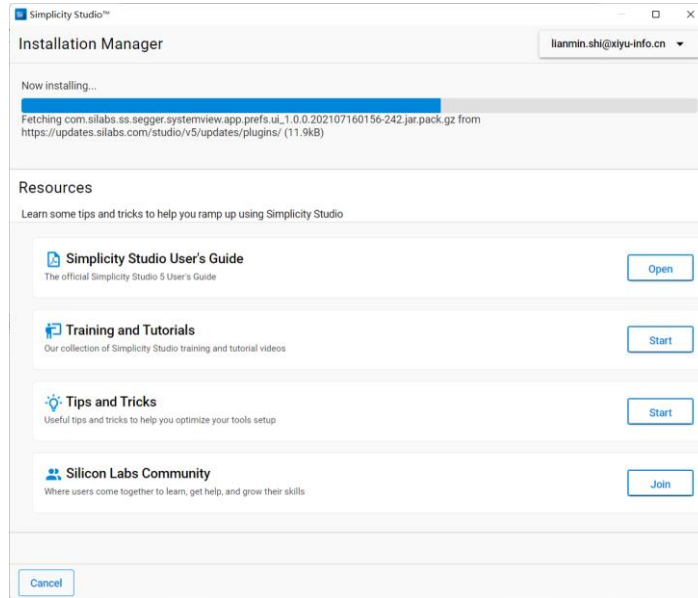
Simplicity Studio™

Installation Manager

lianmin.shi@xiyu-info.cn

Now installing...

Fetching com.silabs.ss.segger.systemview.app.prefs.ui_1.0.0.202107160156-242.jar.pack.gz from https://updates.silabs.com/studio/v5/updates/plugins/ (11.9kB)

Resources

Learn some tips and tricks to help you ramp up using Simplicity Studio

Simplicity Studio User's Guide
The official Simplicity Studio 5 User's Guide
Open

Training and Tutorials
Our collection of Simplicity Studio training and tutorial videos
Start

Tips and Tricks
Useful tips and tricks to help you optimize your tools setup
Start

Silicon Labs Community
Where users come together to learn, get help, and grow their skills
Join

Cancel